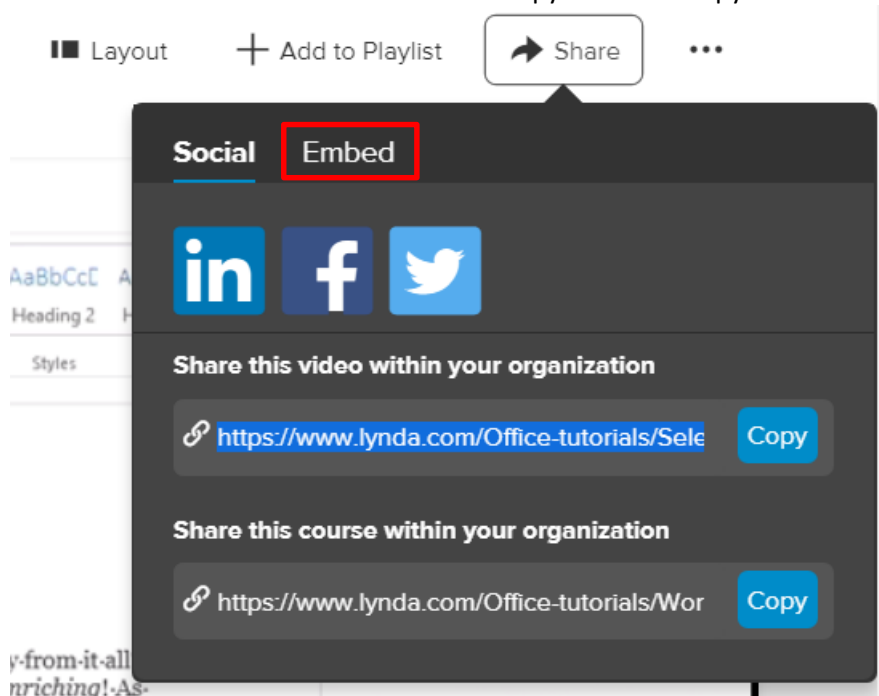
Layout
Add to Playlist
Share
•••

Social
Embed

in
f

AaBbCcD A
Heading 2 H
Styles

Share this video within your organization
https://www.lynda.com/Office-tutorials/Sele
Copy

Share this course within your organization
https://www.lynda.com/Office-tutorials/Wor
Copy

y-from-it-all
nriching!-As-